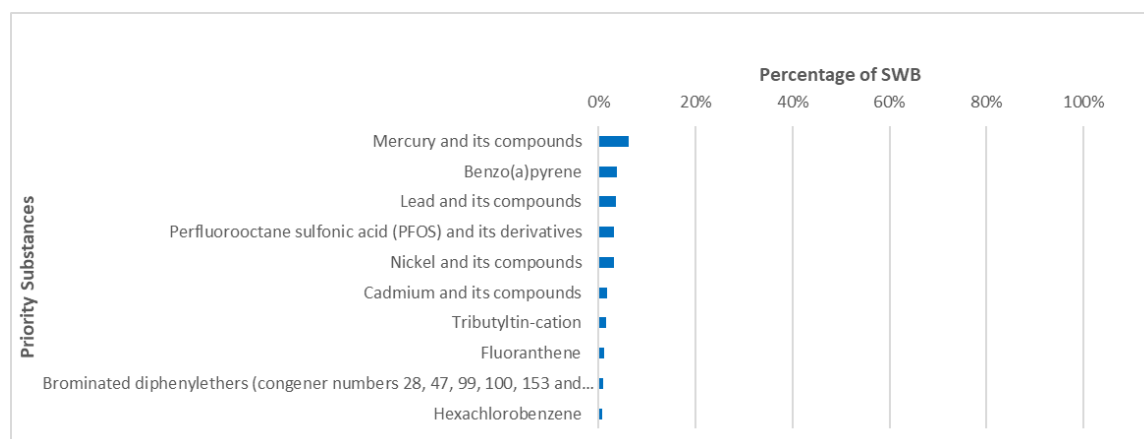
Percentage of SWB

0% 20% 40% 60% 80% 100%

Priority Substances

Mercury and its compounds
Benzo(a)pyrene
Lead and its compounds
Perfluorooctane sulfonic acid (PFOS) and its derivatives
Nickel and its compounds
Cadmium and its compounds
Tributyltin-cation
Fluoranthene
Brominated diphenylethers (congener numbers 28, 47, 99, 100, 153 and...
Hexachlorobenzene